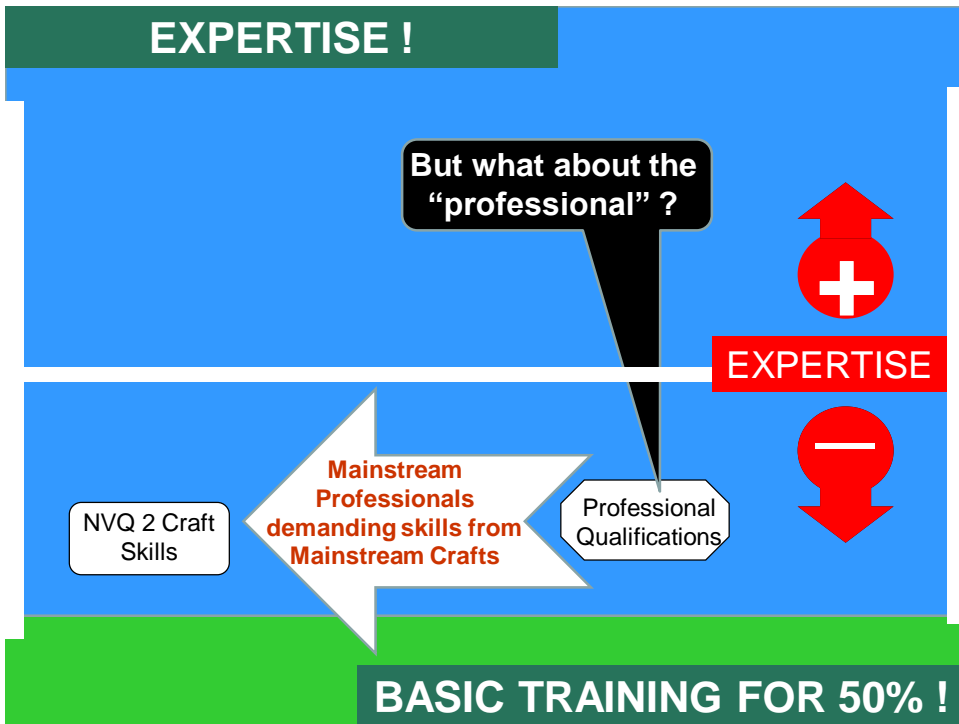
EXPERTISE !

But what about the "professional" ?

EXPERTISE

Mainstream Professionals demanding skills from Mainstream Crafts

NVQ 2 Craft Skills

Professional Qualifications

BASIC TRAINING FOR 50% !